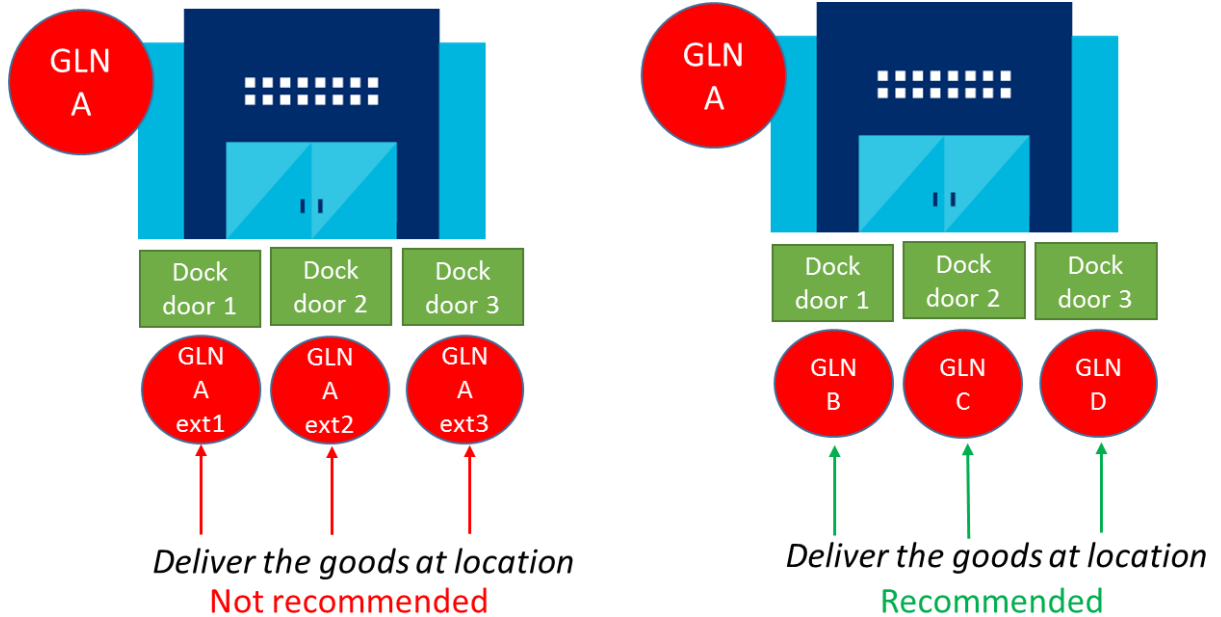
GLN A

Dock door 1

Dock door 2

Dock door 3

GLN A ext1

GLN A ext2

GLN A ext3

*Deliver the goods at location*
Not recommended

GLN A

Dock door 1

Dock door 2

Dock door 3

GLN B

GLN C

GLN D

*Deliver the goods at location*
Recommended